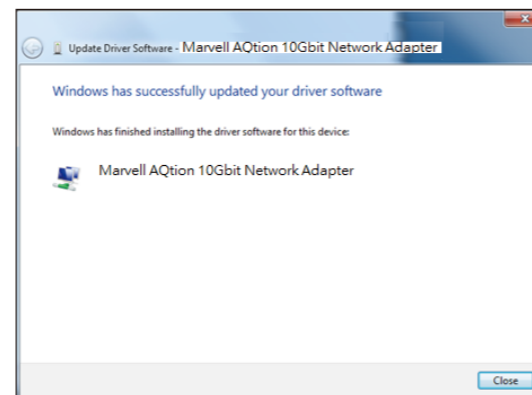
Update Driver Software - Marvell AQtion 10Gbit Network Adapter

Windows has successfully updated your driver software

Windows has finished installing the driver software for this device:

Marvell AQtion 10Gbit Network Adapter

Close